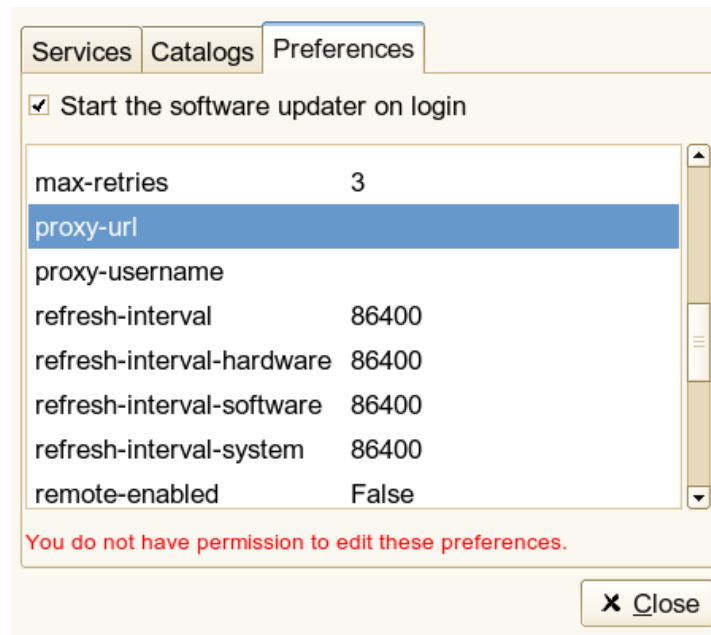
Services | Catalogs | Preferences

☑ Start the software updater on login

| | |
|---|---|
| max-retries | 3 |
| proxy-url | |
| proxy-username | |
| refresh-interval | 86400 |
| refresh-interval-hardware | 86400 |
| refresh-interval-software | 86400 |
| refresh-interval-system | 86400 |
| remote-enabled | False |

You do not have permission to edit these preferences.

✕ Close